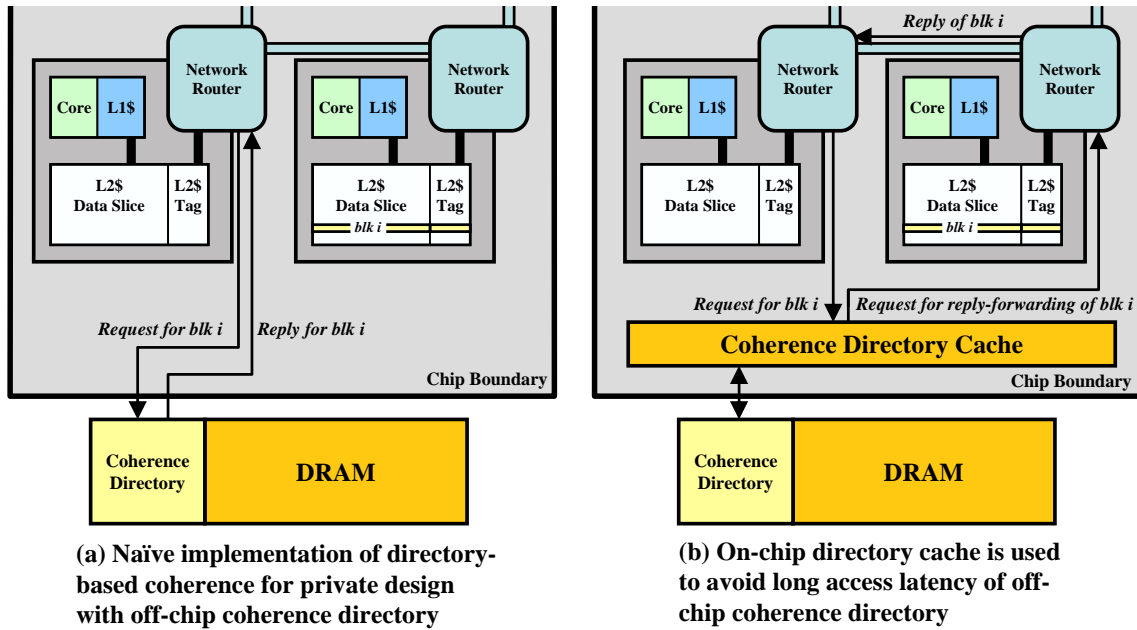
Network Router

Network Router

Core L1$

Core L1$

L2$ Data Slice

L2$ Tag

L2$ Data Slice

L2$ Tag

blk i

Request for blk i

Reply for blk i

Chip Boundary

Coherence Directory

DRAM

(a) Naïve implementation of directory-based coherence for private design with off-chip coherence directory

Reply of blk i

Network Router

Network Router

Core L1$

Core L1$

L2$ Data Slice

L2$ Tag

L2$ Data Slice

L2$ Tag

blk i

Request for blk i

Request for reply-forwarding of blk i

Coherence Directory Cache

Chip Boundary

Coherence Directory

DRAM

(b) On-chip directory cache is used to avoid long access latency of off-chip coherence directory